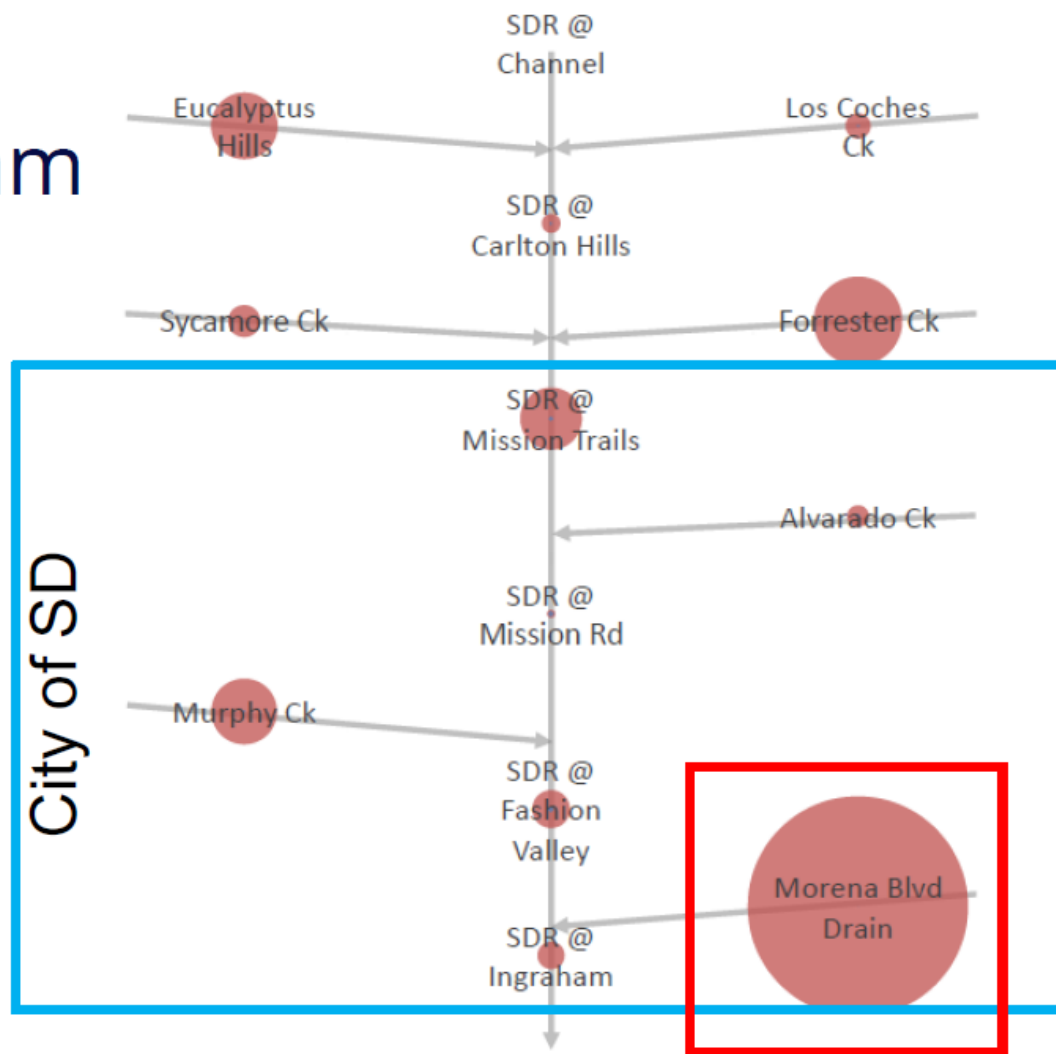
am

SDR @ Channel

Eucalyptus Hills

Los Coches Ck

SDR @ Carlton Hills

Sycamore Ck

Forrester Ck

City of SD

SDR @ Mission Trails

Alvarado Ck

SDR @ Mission Rd

Murphy Ck

SDR @ Fashion Valley

Morena Blvd Drain

SDR @ Ingraham